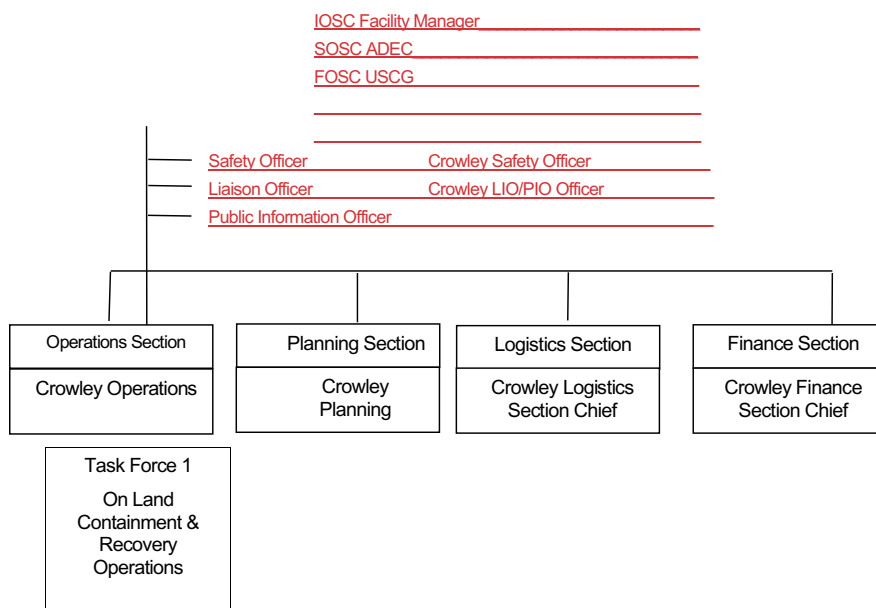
IOSC Facility Manager
SOSC ADEC
FOSC USCG

Safety Officer Crowley Safety Officer
Liaison Officer Crowley LIO/PIO Officer
Public Information Officer

Operations Section
Crowley Operations

Planning Section
Crowley Planning

Logistics Section
Crowley Logistics Section Chief

Finance Section
Crowley Finance Section Chief

Task Force 1
On Land Containment & Recovery Operations